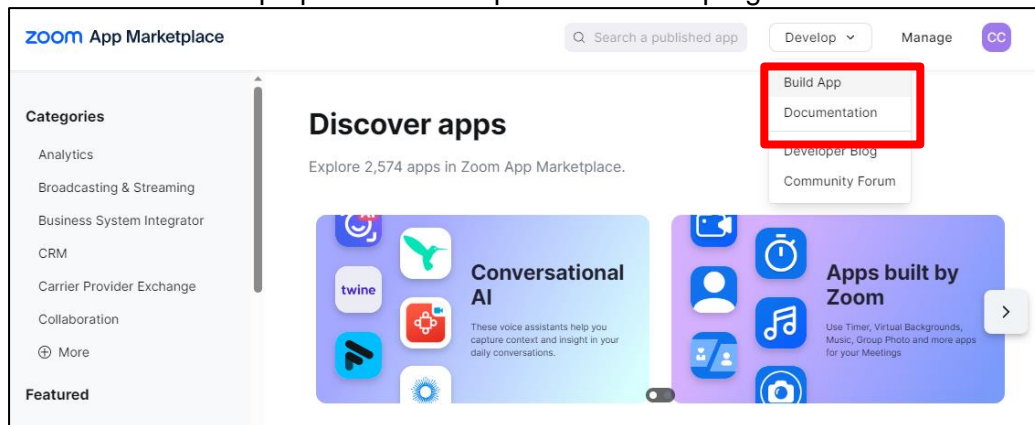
zoom App Marketplace

Search a published app

Develop

Manage

CC

Build App

Documentation

Developer Blog

Community Forum

Categories

Analytics

Broadcasting & Streaming

Business System Integrator

CRM

Carrier Provider Exchange

Collaboration

More

Featured

Discover apps

Explore 2,574 apps in Zoom App Marketplace.

twine

Conversational AI

These voice assistants help you capture context and insight in your daily conversations.

Apps built by Zoom

Use Timer, Virtual Backgrounds, Music, Group Photo and more apps for your Meetings